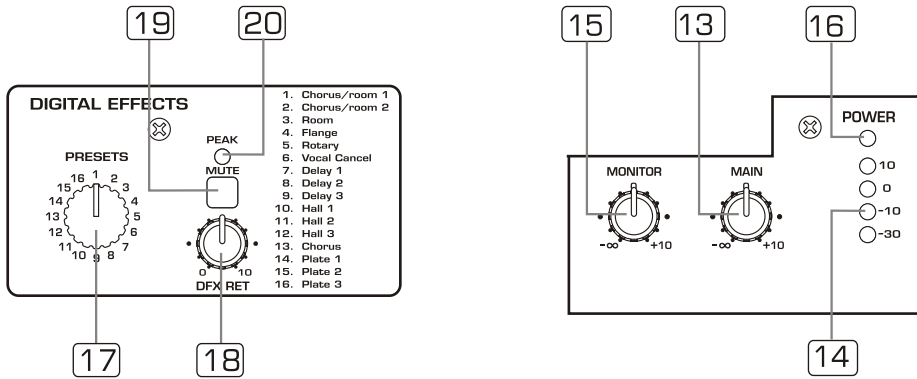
19 20

DIGITAL EFFECTS

PEAK

MUTE

PRESETS

16 1 2 3 4 5 6 7 8 9 10 11 12 13 14 15

1. Chorus/room 1
2. Chorus/room 2
3. Room
4. Flange
5. Rotary
6. Vocal Cancel
7. Delay 1
8. Delay 2
9. Delay 3
10. Hall 1
11. Hall 2
12. Hall 3
13. Chorus
14. Plate 1
15. Plate 2
16. Plate 3

0 10
DFX RET

17 18

15 13 16

POWER

MONITOR

MAIN

$-\infty$ +10

$-\infty$ +10

10
0
-10
-30

14